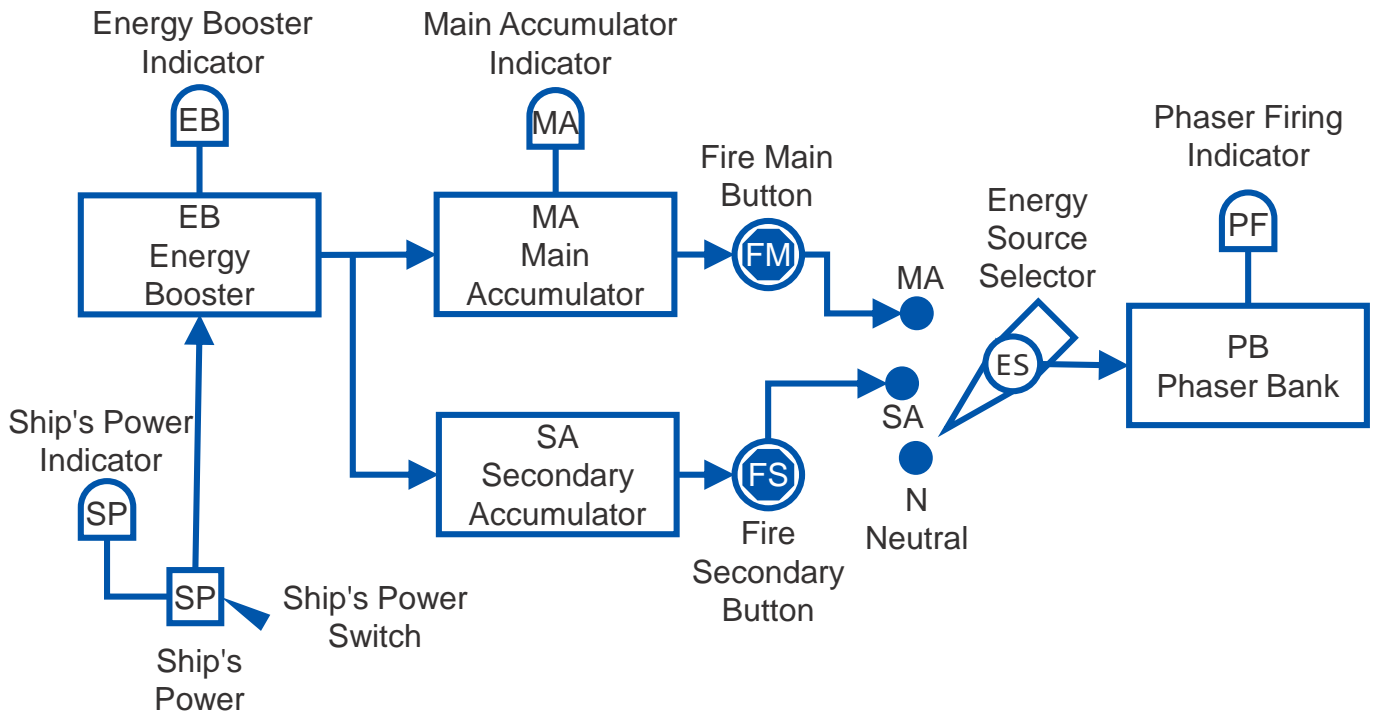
Energy Booster Indicator

EB

EB
Energy
Booster

Main Accumulator Indicator

MA

MA
Main
Accumulator

Fire Main Button

FM

MA

Energy Source Selector

ES

Phaser Firing Indicator

PF

PB
Phaser Bank

SA

N
Neutral

SA
Secondary
Accumulator

FS

Fire Secondary Button

Ship's Power Indicator

SP

SP

Ship's Power Switch

Ship's Power